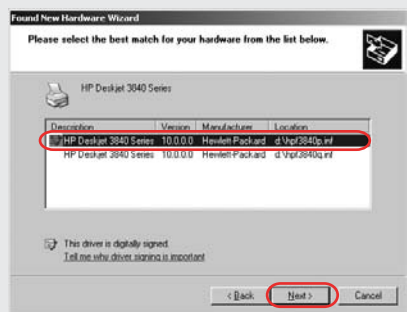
Found New Hardware Wizard

Please select the best match for your hardware from the list below.

HP Deskjet 3840 Series

| Description | Version | Manufacturer | Location |
|---|---|---|---|
| HP Deskjet 3840 Series | 10.0.0.0 | Hewlett-Packard | d:\hpf3840p.inf |
| HP Deskjet 3840 Series | 10.0.0.0 | Hewlett-Packard | d:\hpf3840q.inf |

This driver is digitally signed.
Tell me why driver signing is important

< Back Next > Cancel